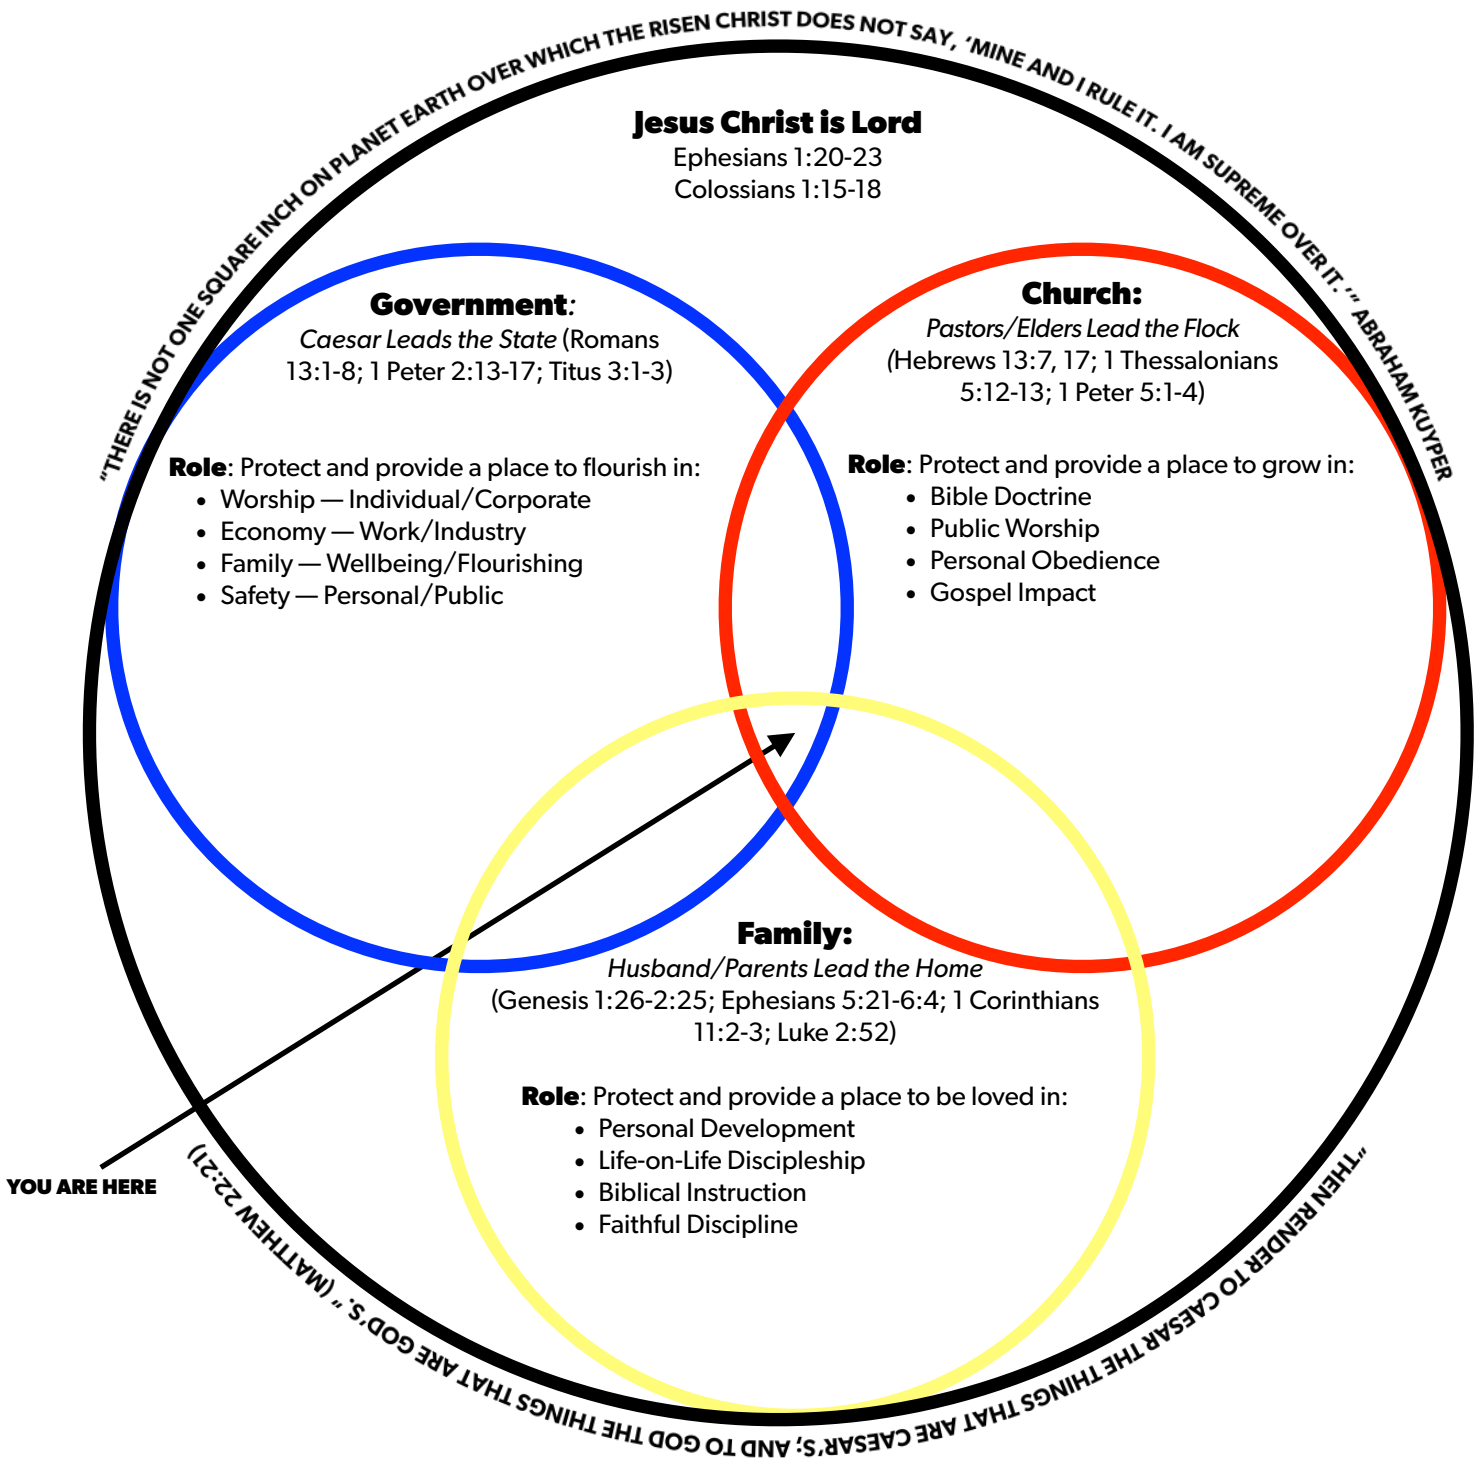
"THERE IS NOT ONE SQUARE INCH ON PLANET EARTH OVER WHICH THE RISEN CHRIST DOES NOT SAY, 'MINE AND I RULE IT. I AM SUPREME OVER IT.'" ABRAHAM KUYPER

Jesus Christ is Lord
Ephesians 1:20-23
Colossians 1:15-18

Government:
Caesar Leads the State (Romans 13:1-8; 1 Peter 2:13-17; Titus 3:1-3)

Role: Protect and provide a place to flourish in:
- Worship — Individual/Corporate
- Economy — Work/Industry
- Family — Wellbeing/Flourishing
- Safety — Personal/Public

Church:
Pastors/Elders Lead the Flock
(Hebrews 13:7, 17; 1 Thessalonians 5:12-13; 1 Peter 5:1-4)

Role: Protect and provide a place to grow in:
- Bible Doctrine
- Public Worship
- Personal Obedience
- Gospel Impact

Family:
Husband/Parents Lead the Home
(Genesis 1:26-2:25; Ephesians 5:21-6:4; 1 Corinthians 11:2-3; Luke 2:52)

Role: Protect and provide a place to be loved in:
- Personal Development
- Life-on-Life Discipleship
- Biblical Instruction
- Faithful Discipline

YOU ARE HERE

"THEN RENDER TO CAESAR THE THINGS THAT ARE CAESAR'S; AND TO GOD THE THINGS THAT ARE GOD'S." (MATTHEW 22:21)